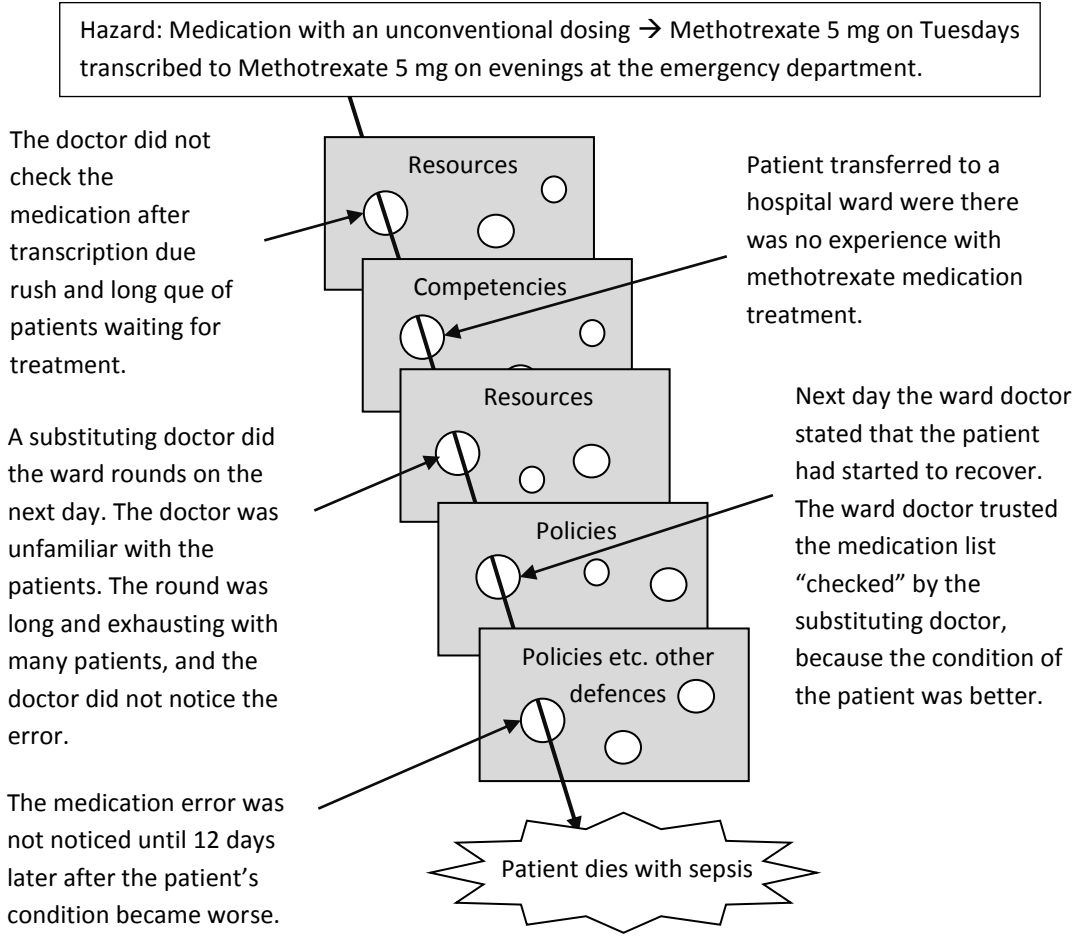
Hazard: Medication with an unconventional dosing → Methotrexate 5 mg on Tuesdays transcribed to Methotrexate 5 mg on evenings at the emergency department.

The doctor did not check the medication after transcription due rush and long que of patients waiting for treatment.

Resources

Patient transferred to a hospital ward were there was no experience with methotrexate medication treatment.

Competencies

Resources

A substituting doctor did the ward rounds on the next day. The doctor was unfamiliar with the patients. The round was long and exhausting with many patients, and the doctor did not notice the error.

Next day the ward doctor stated that the patient had started to recover. The ward doctor trusted the medication list "checked" by the substituting doctor, because the condition of the patient was better.

Policies

Policies etc. other defences

The medication error was not noticed until 12 days later after the patient's condition became worse.

Patient dies with sepsis